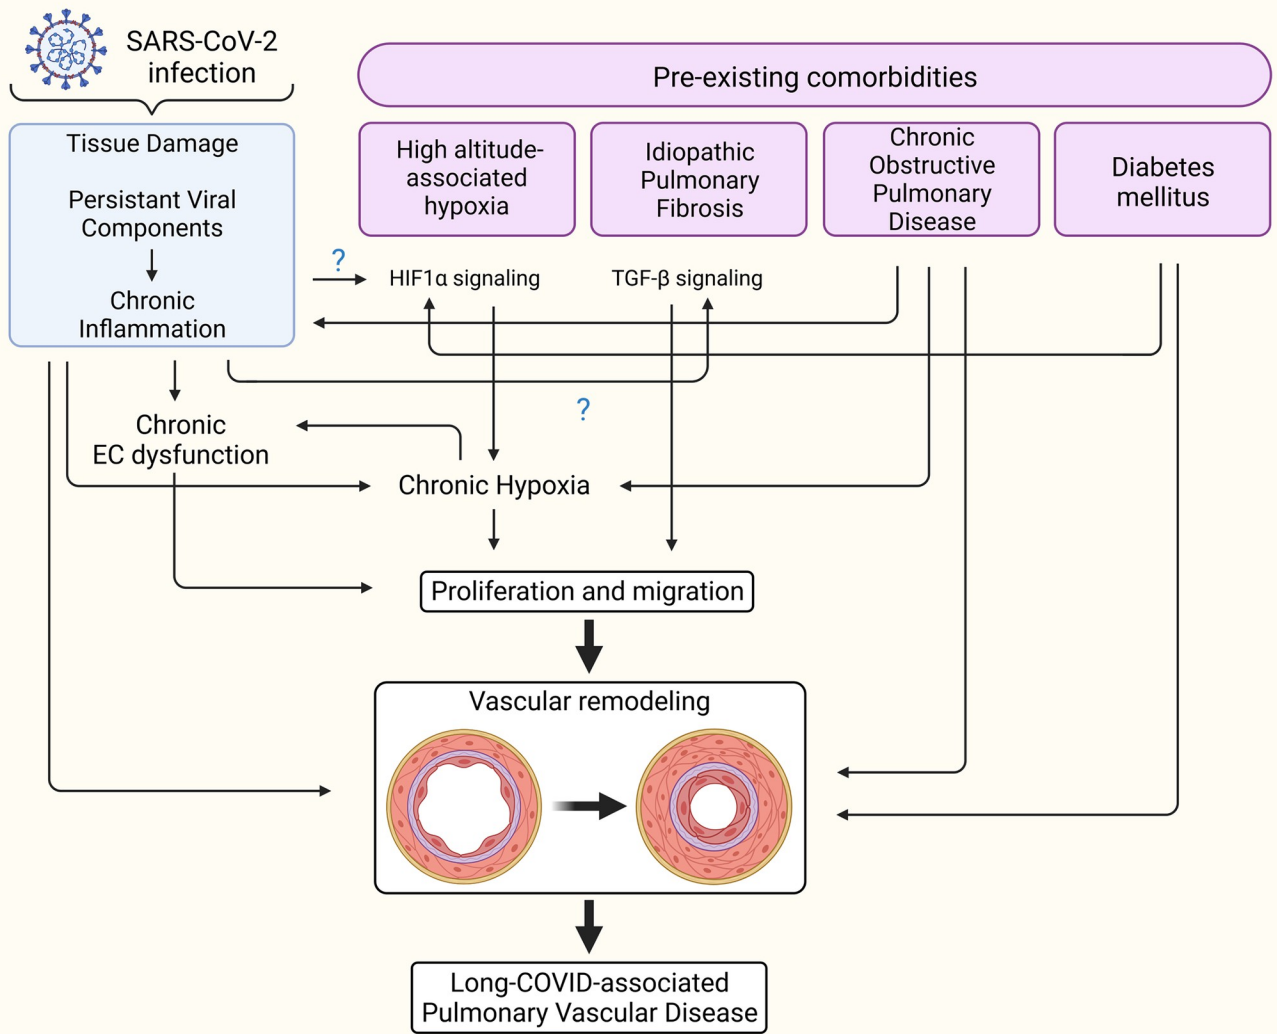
SARS-CoV-2 infection

Pre-existing comorbidities

Tissue Damage

Persistant Viral Components

Chronic Inflammation

High altitude-associated hypoxia

Idiopathic Pulmonary Fibrosis

Chronic Obstructive Pulmonary Disease

Diabetes mellitus

?

HIF1α signaling

TGF-β signaling

?

Chronic EC dysfunction

Chronic Hypoxia

Proliferation and migration

Vascular remodeling

Long-COVID-associated Pulmonary Vascular Disease